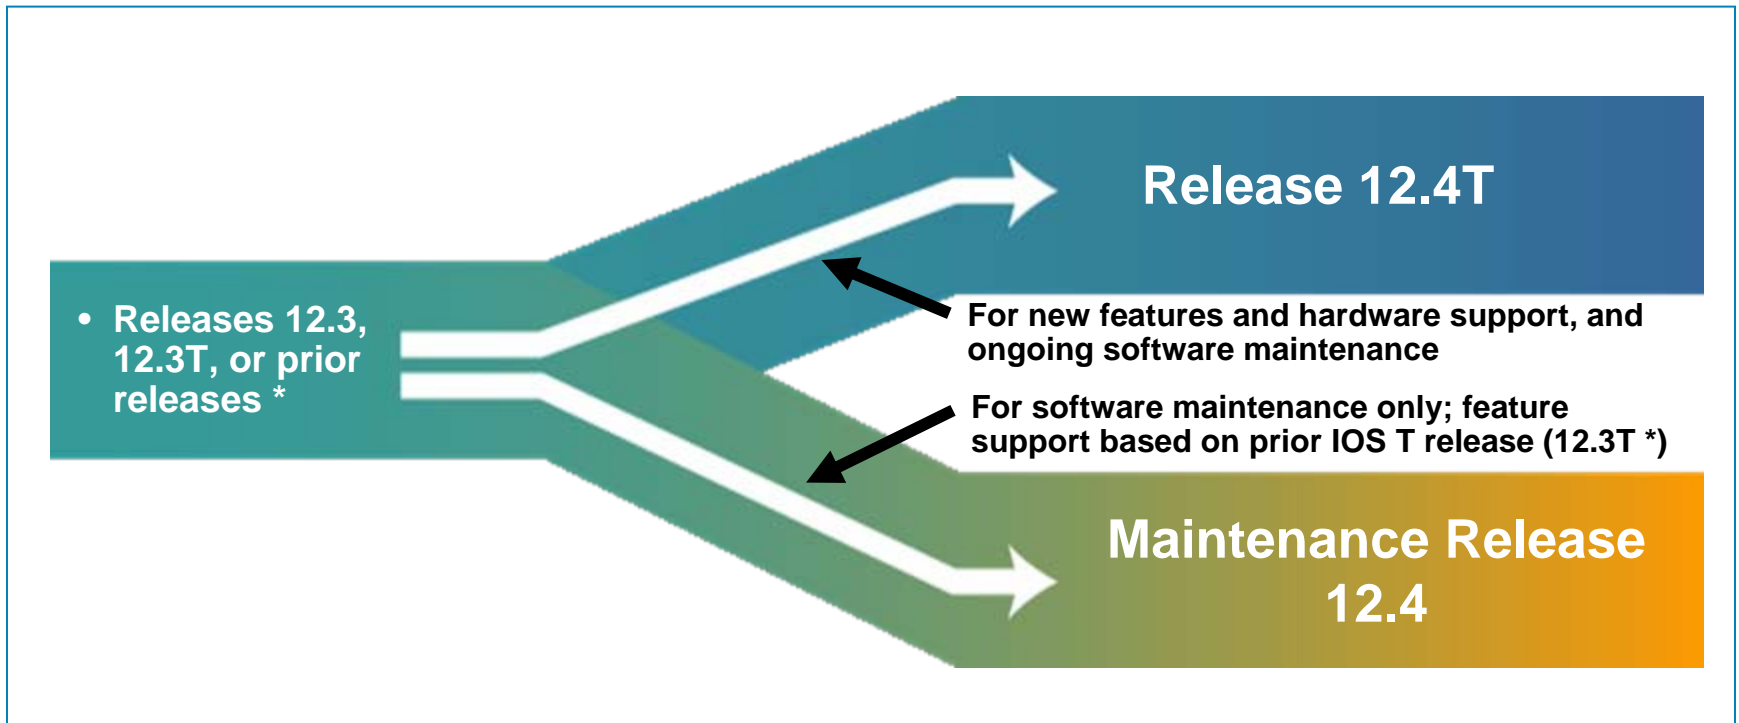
• Releases 12.3, 12.3T, or prior releases *

Release 12.4T

For new features and hardware support, and ongoing software maintenance

For software maintenance only; feature support based on prior IOS T release (12.3T *)

Maintenance Release 12.4